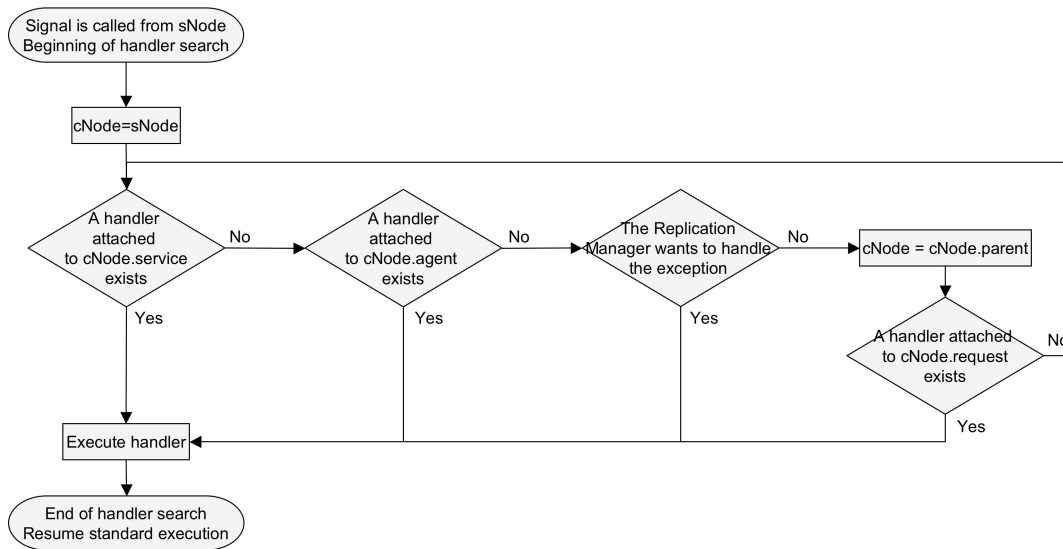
Signal is called from sNode
Beginning of handler search

cNode=sNode

A handler attached to cNode.service exists

No

A handler attached to cNode.agent exists

No

The Replication Manager wants to handle the exception

No

cNode = cNode.parent

Yes

Yes

Yes

A handler attached to cNode.request exists

No

Execute handler

Yes

End of handler search
Resume standard execution